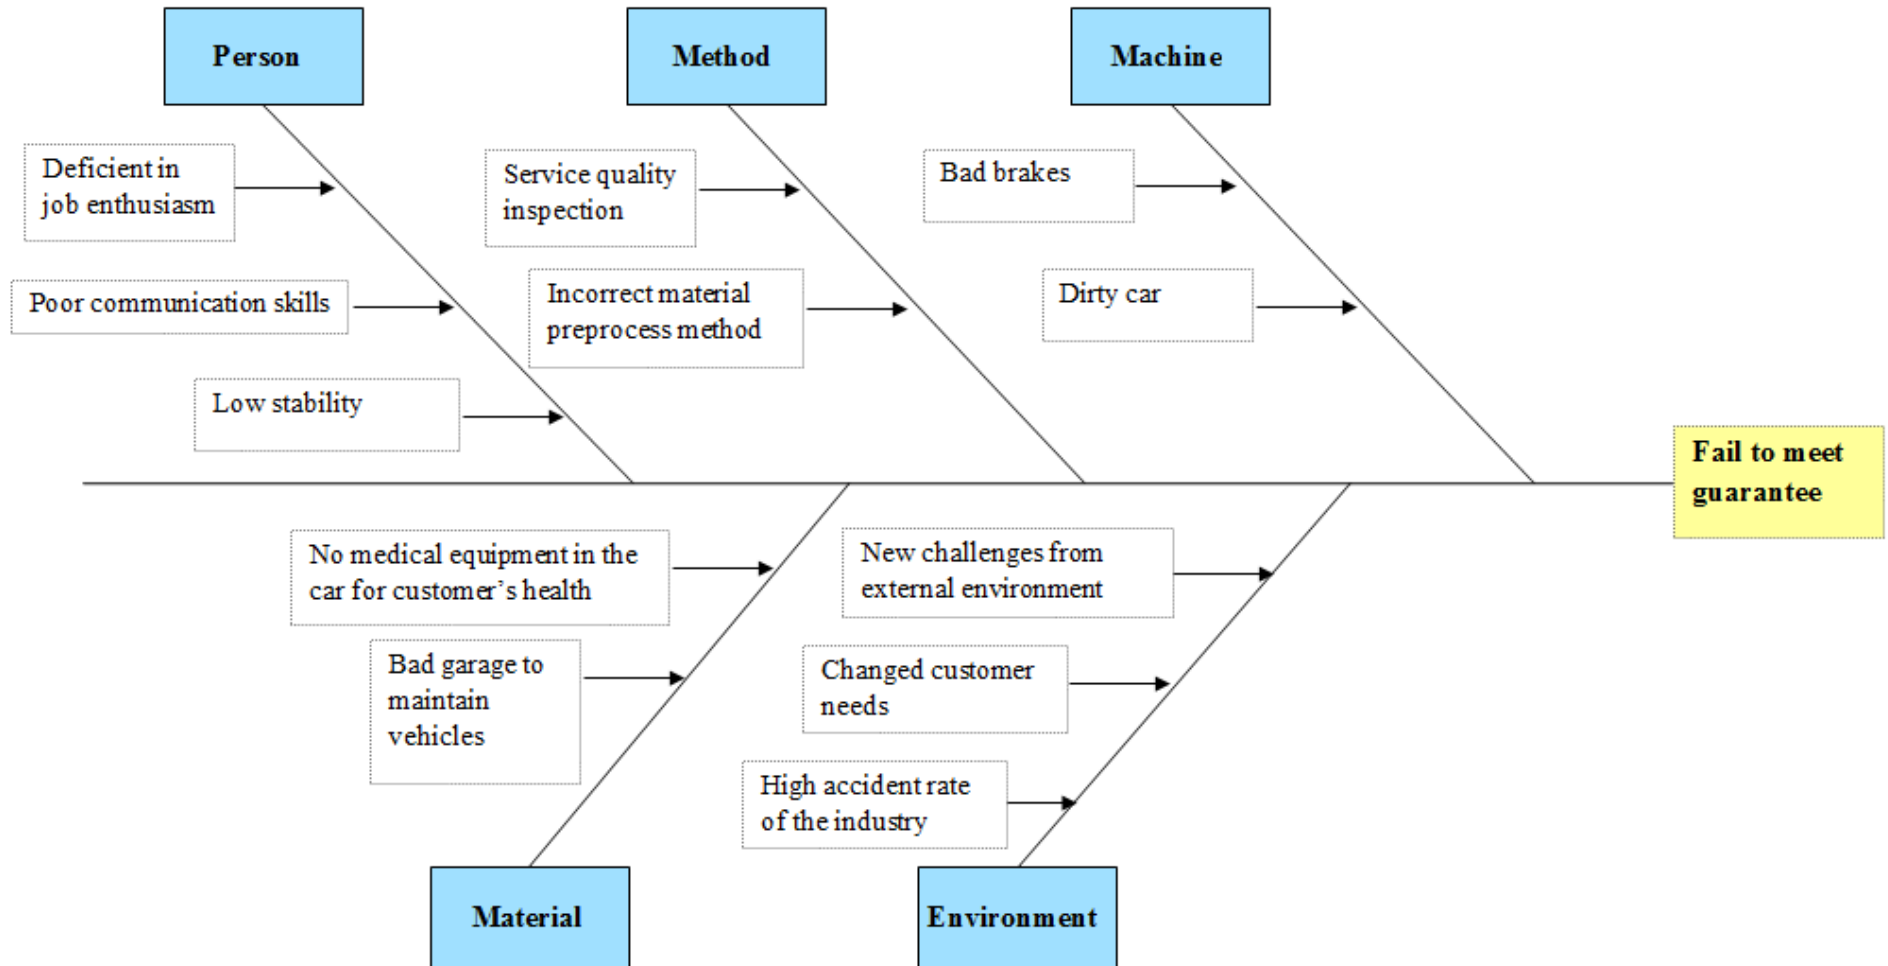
Person

Method

Machine

Deficient in job enthusiasm

Poor communication skills

Low stability

Service quality inspection

Incorrect material preprocess method

Bad brakes

Dirty car

Fail to meet guarantee

No medical equipment in the car for customer's health

Bad garage to maintain vehicles

New challenges from external environment

Changed customer needs

High accident rate of the industry

Material

Environment